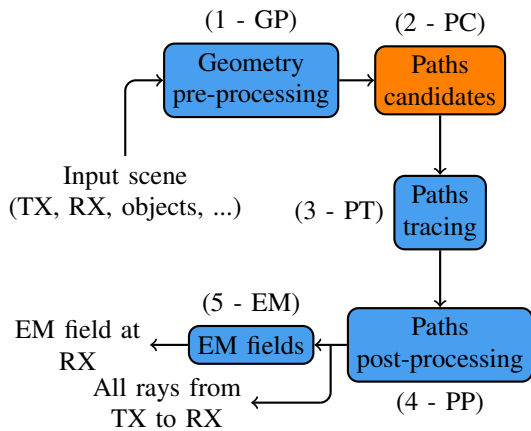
(1 - GP)
Geometry pre-processing

(2 - PC)
Paths candidates

Input scene (TX, RX, objects, ...)

(3 - PT)
Paths tracing

(5 - EM)
EM fields

EM field at RX

Paths post-processing
(4 - PP)

All rays from TX to RX